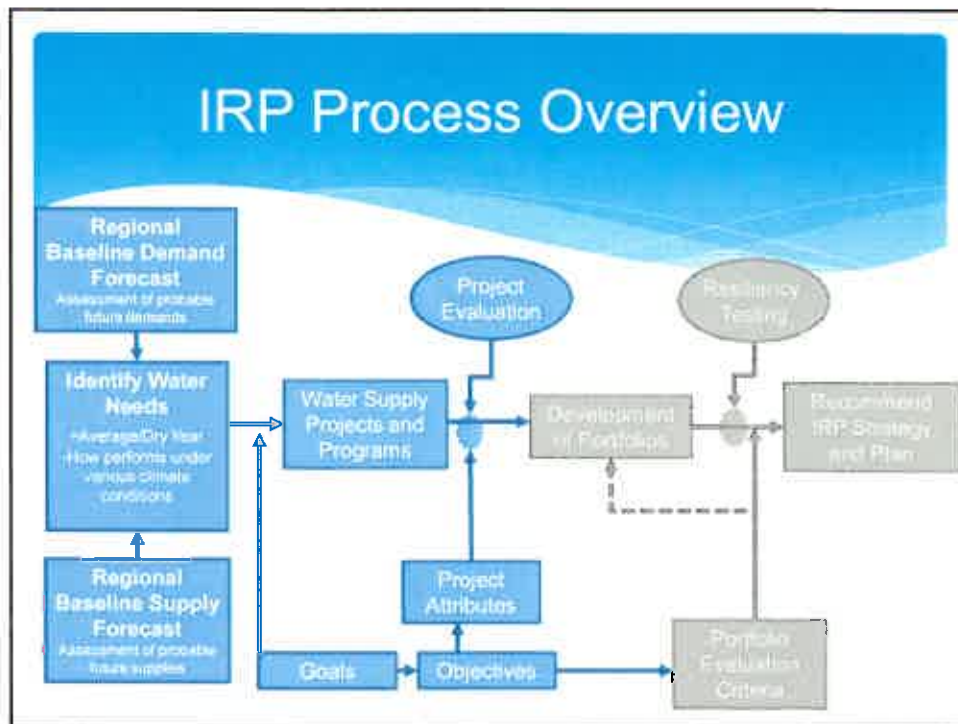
IRP Process Overview

Regional Baseline Demand Forecast
Assessment of probable future demands

Identify Water Needs
•Average/Dry Year
•How performs under various climate conditions

Regional Baseline Supply Forecast
Assessment of probable future supplies

Water Supply Projects and Programs

Project Evaluation

Development of Portfolios

Resiliency Testing

Recommend IRP Strategy and Plan

Project Attributes

Goals

Objectives

Portfolio Evaluation Criteria